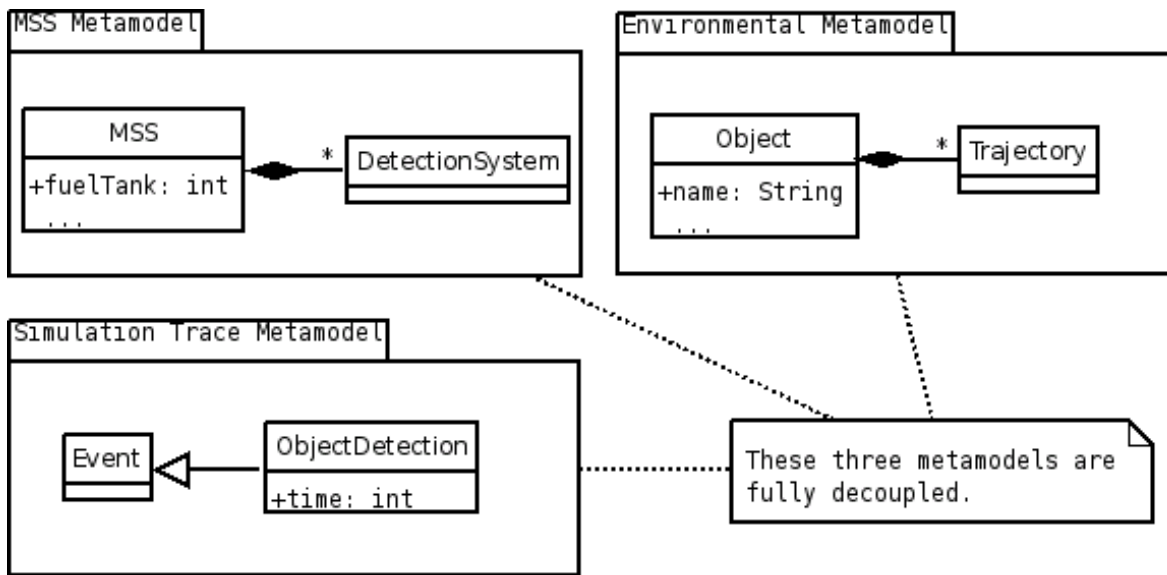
MSS Metamodel

MSS

+fuelTank: int

...

*

DetectionSystem

Environmental Metamodel

Object

+name: String

...

*

Trajectory

Simulation Trace Metamodel

Event

ObjectDetection

+time: int

These three metamodels are fully decoupled.